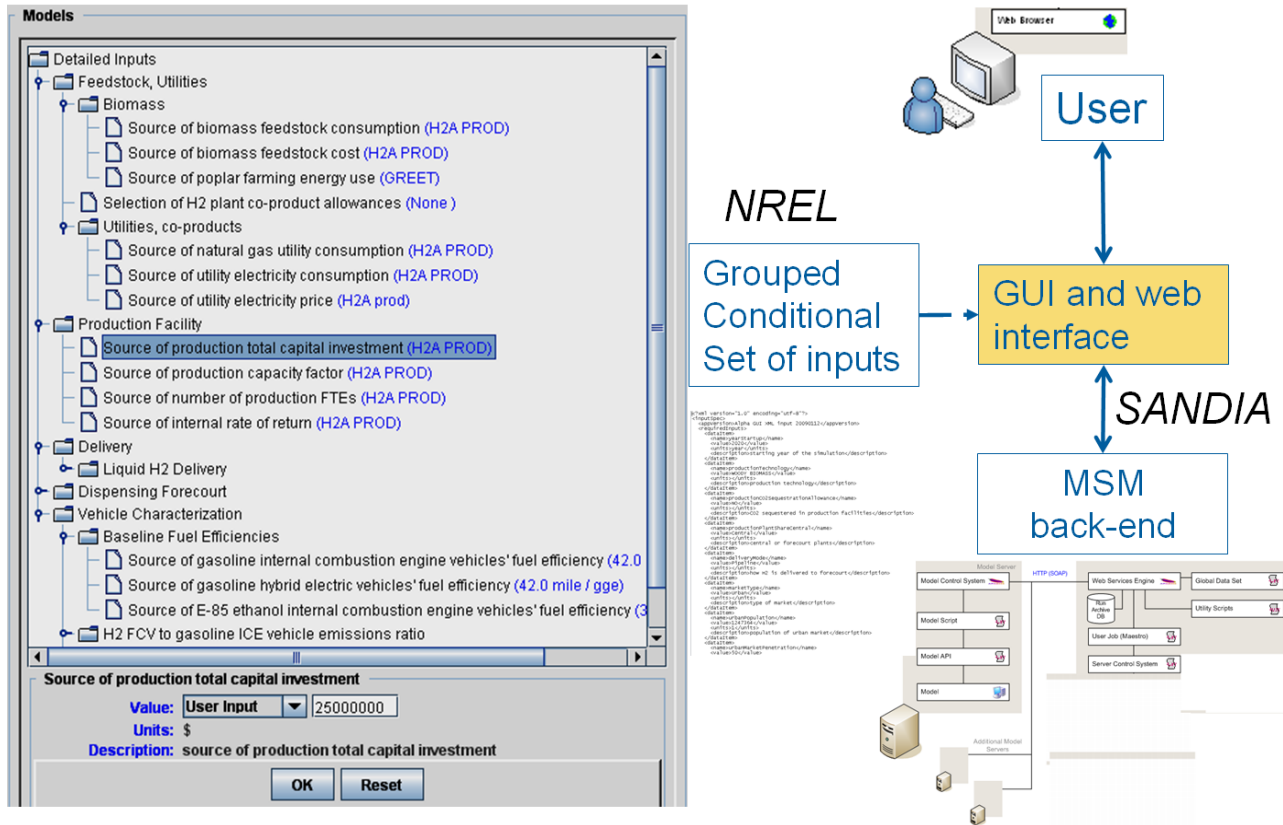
Models

Detailed Inputs
Feedstock, Utilities
Biomass
Source of biomass feedstock consumption (H2A PROD)
Source of biomass feedstock cost (H2A PROD)
Source of poplar farming energy use (GREET)
Selection of H2 plant co-product allowances (None )
Utilities, co-products
Source of natural gas utility consumption (H2A PROD)
Source of utility electricity consumption (H2A PROD)
Source of utility electricity price (H2A prod)
Production Facility
Source of production total capital investment (H2A PROD)
Source of production capacity factor (H2A PROD)
Source of number of production FTEs (H2A PROD)
Source of internal rate of return (H2A PROD)
Delivery
Liquid H2 Delivery
Dispensing Forecourt
Vehicle Characterization
Baseline Fuel Efficiencies
Source of gasoline internal combustion engine vehicles' fuel efficiency (42.0
Source of gasoline hybrid electric vehicles' fuel efficiency (42.0 mile / gge)
Source of E-85 ethanol internal combustion engine vehicles' fuel efficiency (3
H2 FCV to gasoline ICE vehicle emissions ratio

Source of production total capital investment
Value: User Input 25000000
Units: $
Description: source of production total capital investment
OK Reset

Web Browser
User
NREL
Grouped Conditional Set of inputs
GUI and web interface
SANDIA
MSM back-end

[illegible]

Model Server
Model Control System
HTTP (SOAP)
Web Services Engine
Global Data Set
Run Archive DB
Utility Scripts
Model Script
User Job (Maestro)
Model API
Server Control System
Model
Additional Model Servers